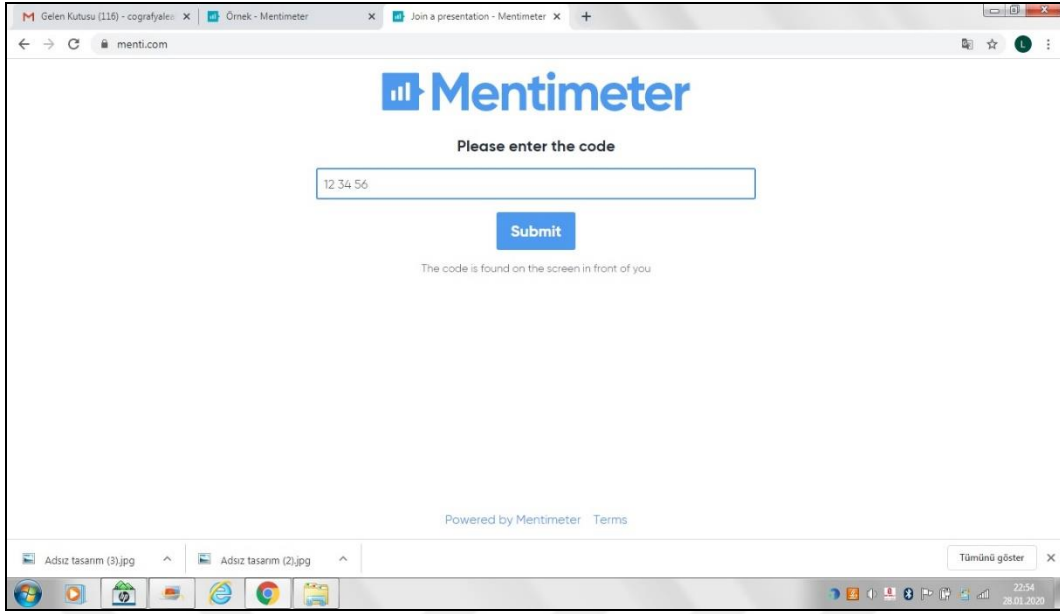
M Gelen Kutusu (116) - cografyale ×
Örnek - Mentimeter ×
Join a presentation - Mentimeter ×
+

menti.com

L

Mentimeter

Please enter the code

12 34 56

Submit

The code is found on the screen in front of you

Powered by Mentimeter Terms

Adsız tasarım (3).jpg ^
Adsız tasarım (2).jpg ^
Tümünü göster ×

22:54
28.01.2020